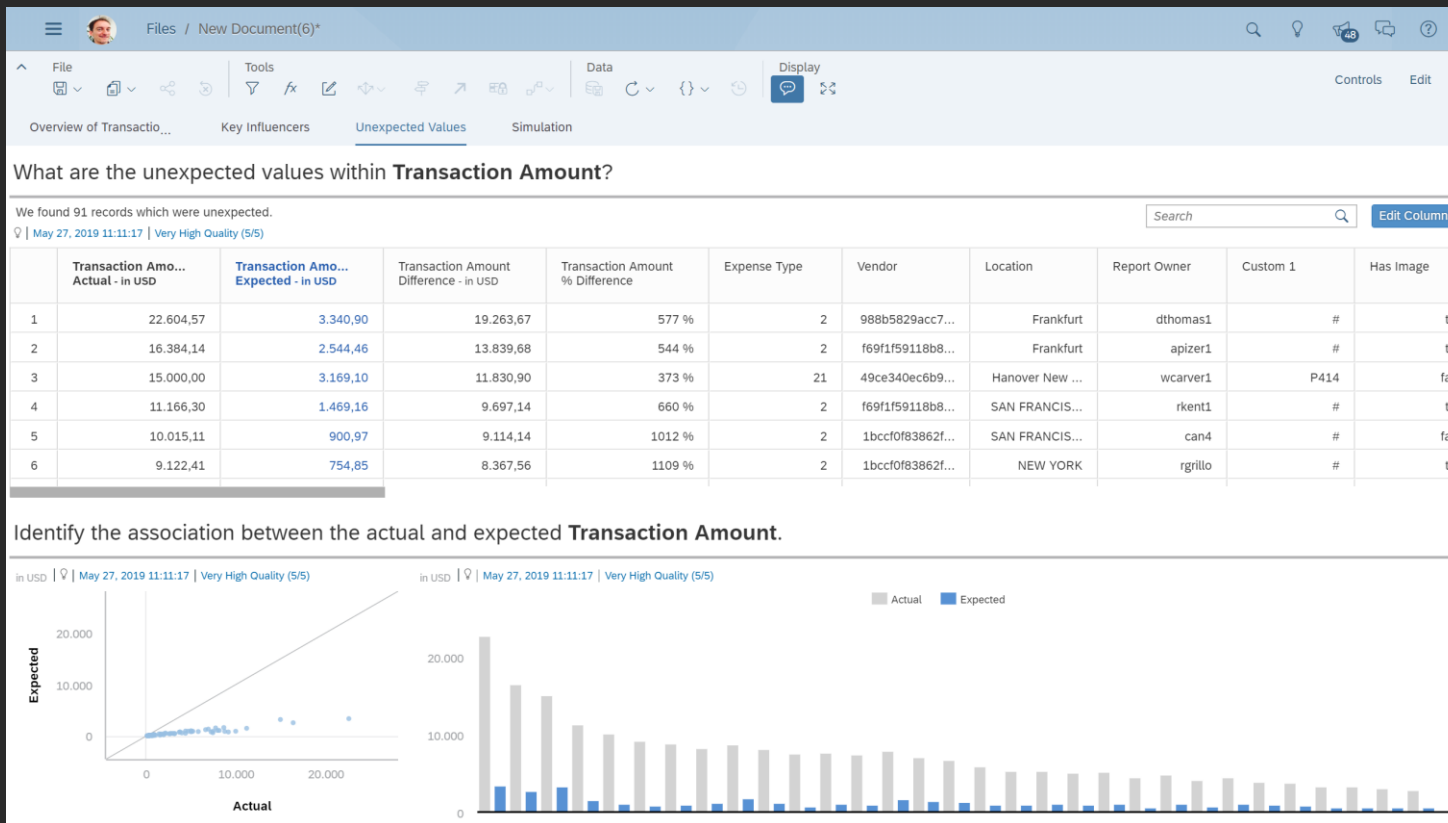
Files / New Document(6)*

48

File

Tools

Data

Display

Controls Edit

Overview of Transactio...   Key Influencers   Unexpected Values   Simulation

What are the unexpected values within **Transaction Amount**?

We found 91 records which were unexpected.

| May 27, 2019 11:11:17 | Very High Quality (5/5)

Search

Edit Column

| | Transaction Amo... Actual - in USD | Transaction Amo... Expected - in USD | Transaction Amount Difference - in USD | Transaction Amount % Difference | Expense Type | Vendor | Location | Report Owner | Custom 1 | Has Image |
|---|---|---|---|---|---|---|---|---|---|---|
| 1 | 22.604,57 | 3.340,90 | 19.263,67 | 577 % | 2 | 988b5829acc7... | Frankfurt | dthomas1 | # | t |
| 2 | 16.384,14 | 2.544,46 | 13.839,68 | 544 % | 2 | f69f1f59118b8... | Frankfurt | apizer1 | # | t |
| 3 | 15.000,00 | 3.169,10 | 11.830,90 | 373 % | 21 | 49ce340ec6b9... | Hanover New ... | wcarver1 | P414 | fa |
| 4 | 11.166,30 | 1.469,16 | 9.697,14 | 660 % | 2 | f69f1f59118b8... | SAN FRANCIS... | rkent1 | # | t |
| 5 | 10.015,11 | 900,97 | 9.114,14 | 1012 % | 2 | 1bccf0f83862f... | SAN FRANCIS... | can4 | # | fa |
| 6 | 9.122,41 | 754,85 | 8.367,56 | 1109 % | 2 | 1bccf0f83862f... | NEW YORK | rgrillo | # | t |

Identify the association between the actual and expected **Transaction Amount**.

in USD | | May 27, 2019 11:11:17 | Very High Quality (5/5)

20.000
10.000
0
Expected
0 10.000 20.000
Actual

in USD | | May 27, 2019 11:11:17 | Very High Quality (5/5)

Actual Expected

20.000
10.000
0